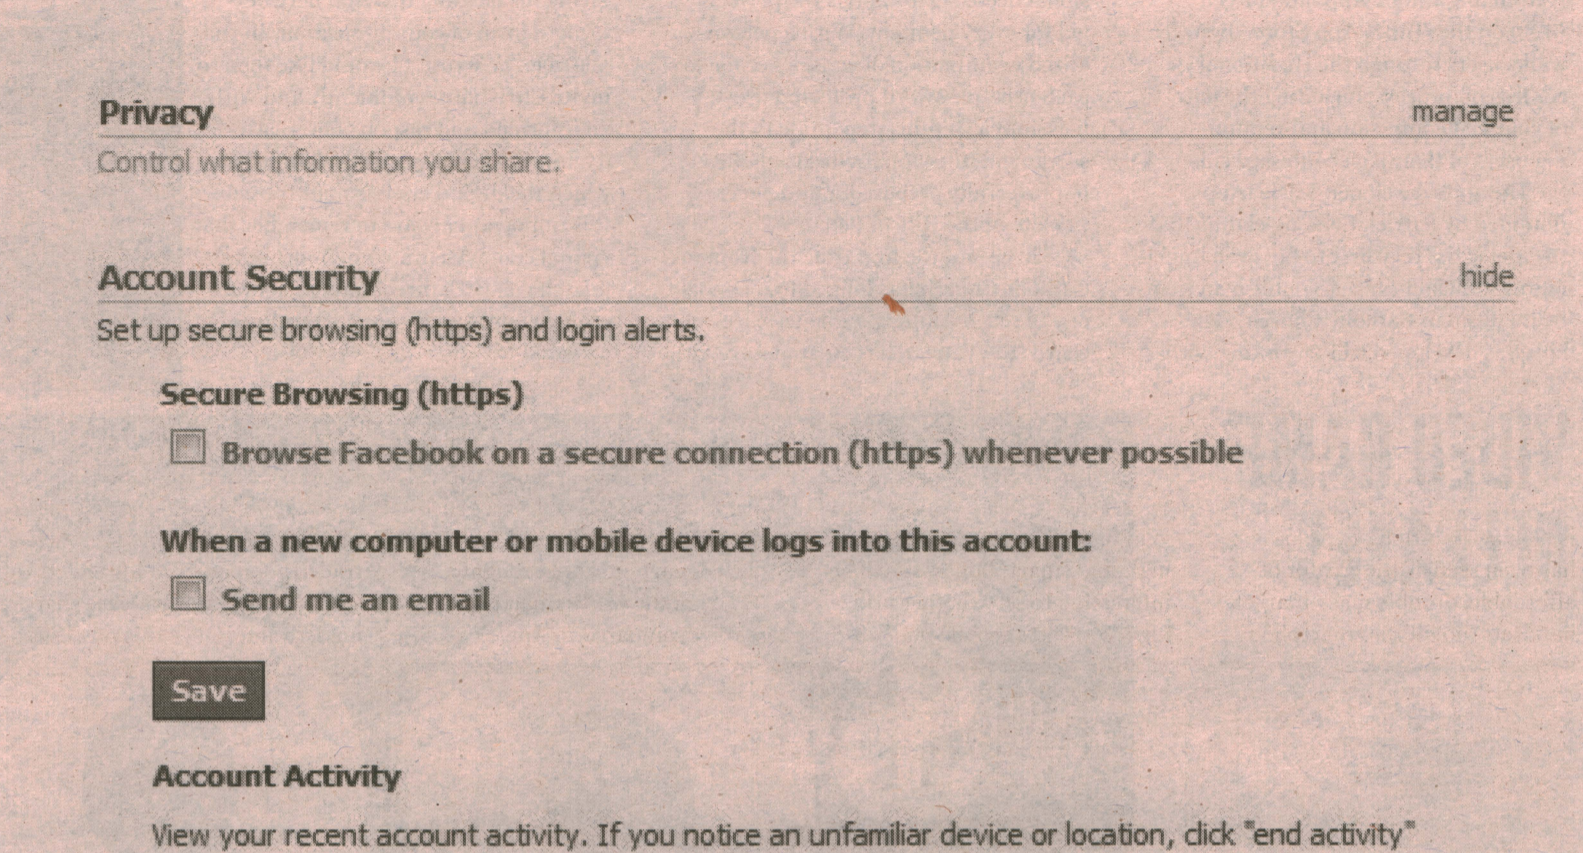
Privacy
manage

Control what information you share.

Account Security
hide

Set up secure browsing (https) and login alerts.

Secure Browsing (https)

Browse Facebook on a secure connection (https) whenever possible

When a new computer or mobile device logs into this account:

Send me an email

Save

Account Activity

View your recent account activity. If you notice an unfamiliar device or location, click "end activity"